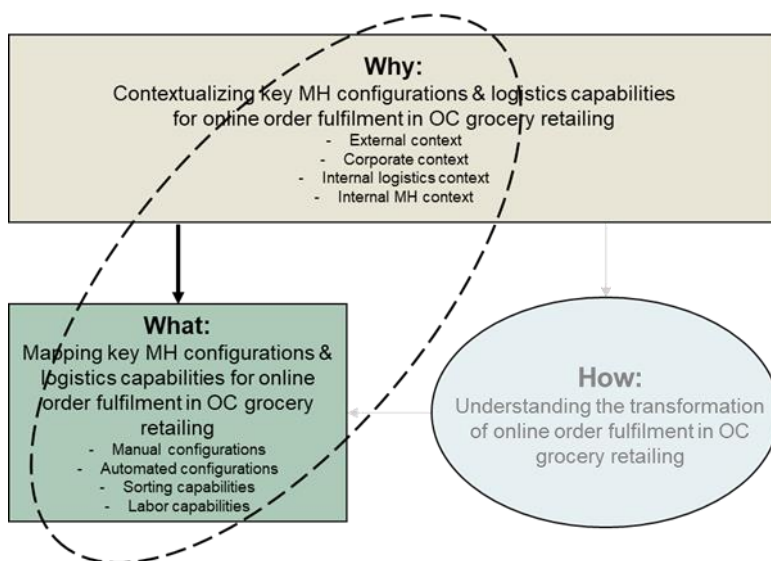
Why:
Contextualizing key MH configurations & logistics capabilities for online order fulfilment in OC grocery retailing
- External context
- Corporate context
- Internal logistics context
- Internal MH context

What:
Mapping key MH configurations & logistics capabilities for online order fulfilment in OC grocery retailing
- Manual configurations
- Automated configurations
- Sorting capabilities
- Labor capabilities

How:
Understanding the transformation of online order fulfilment in OC grocery retailing